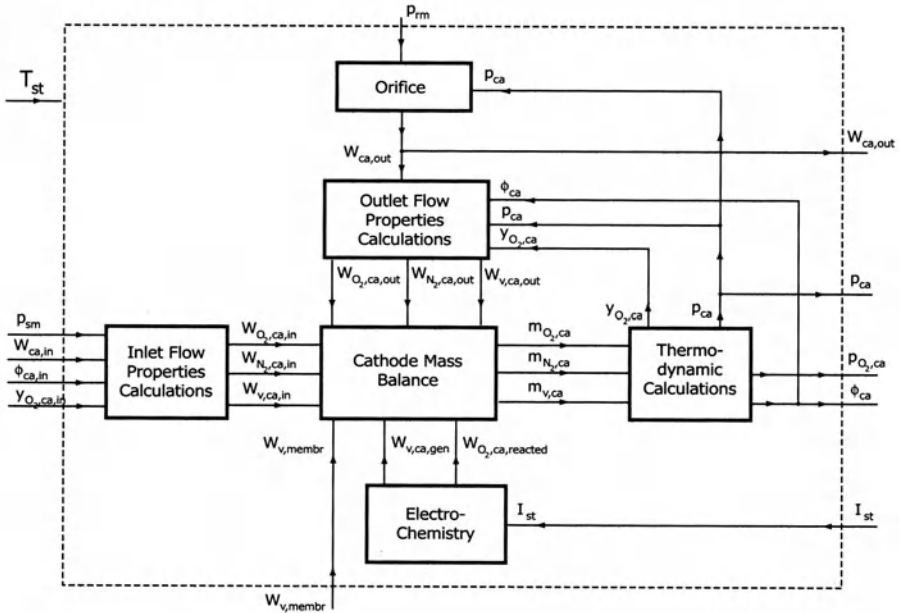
$p_{rm}$

$T_{st}$

Orifice

$p_{ca}$

$W_{ca,out}$

$W_{ca,out}$

$\phi_{ca}$

Outlet Flow Properties Calculations

$p_{ca}$

$y_{O_2,ca}$

$W_{O_2,ca,out}$

$W_{N_2,ca,out}$

$W_{v,ca,out}$

$y_{O_2,ca}$

$p_{ca}$

$p_{ca}$

$p_{sm}$

$W_{ca,in}$

$\phi_{ca,in}$

$y_{O_2,ca,in}$

Inlet Flow Properties Calculations

$W_{O_2,ca,in}$

$W_{N_2,ca,in}$

$W_{v,ca,in}$

Cathode Mass Balance

$m_{O_2,ca}$

$m_{N_2,ca}$

$m_{v,ca}$

Thermo-dynamic Calculations

$p_{O_2,ca}$

$\phi_{ca}$

$W_{v,membr}$

$W_{v,ca,gen}$

$W_{O_2,ca,reacted}$

Electro-Chemistry

$I_{st}$

$I_{st}$

$W_{v,membr}$